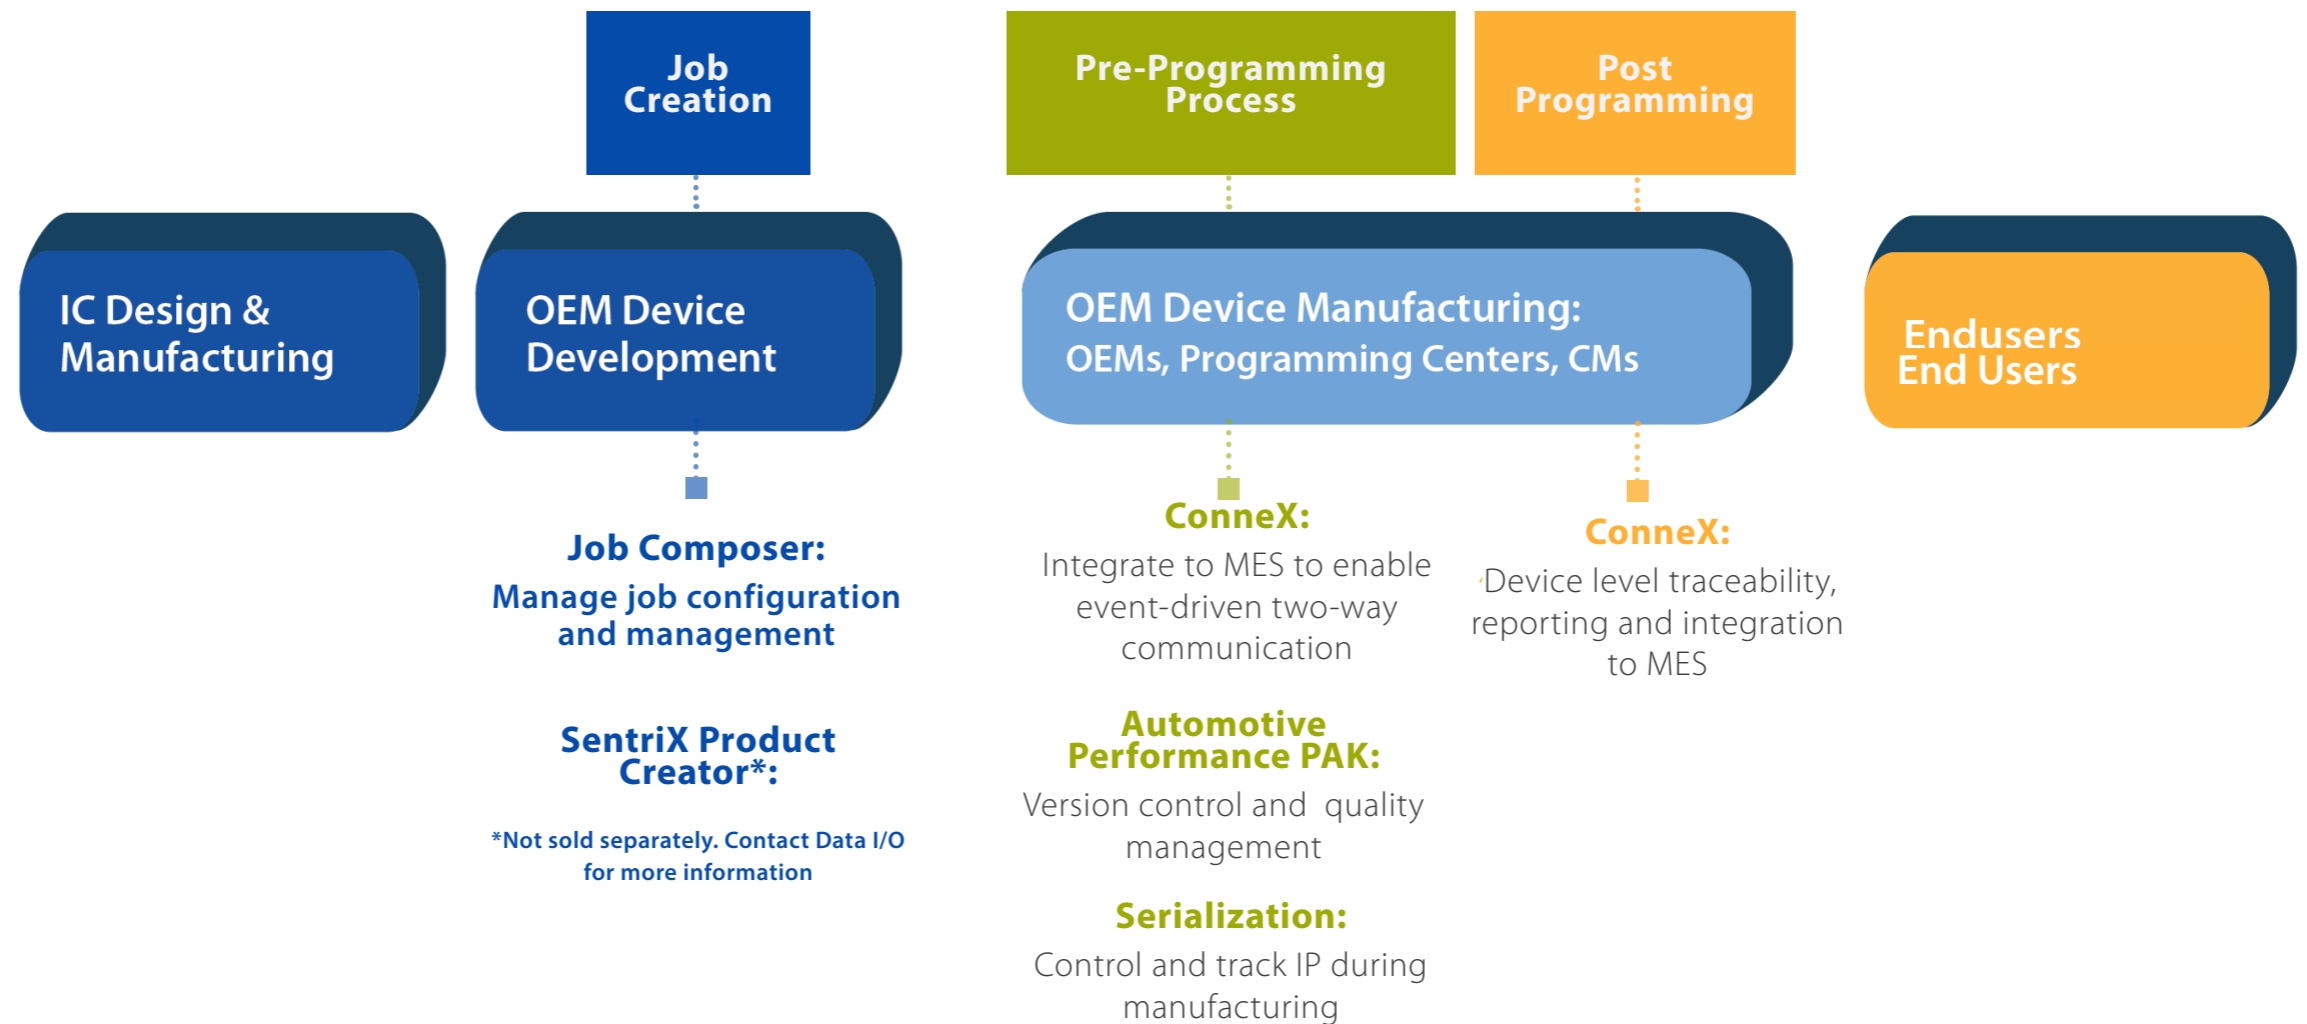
Job Creation

Pre-Programming Process

Post Programming

IC Design & Manufacturing

OEM Device Development

OEM Device Manufacturing:
OEMs, Programming Centers, CMs

Endusers
End Users

Job Composer:
Manage job configuration and management

SentriX Product Creator*:

*Not sold separately. Contact Data I/O for more information

ConneX:
Integrate to MES to enable event-driven two-way communication

Automotive Performance PAK:
Version control and quality management

Serialization:
Control and track IP during manufacturing

ConneX:
Device level traceability, reporting and integration to MES